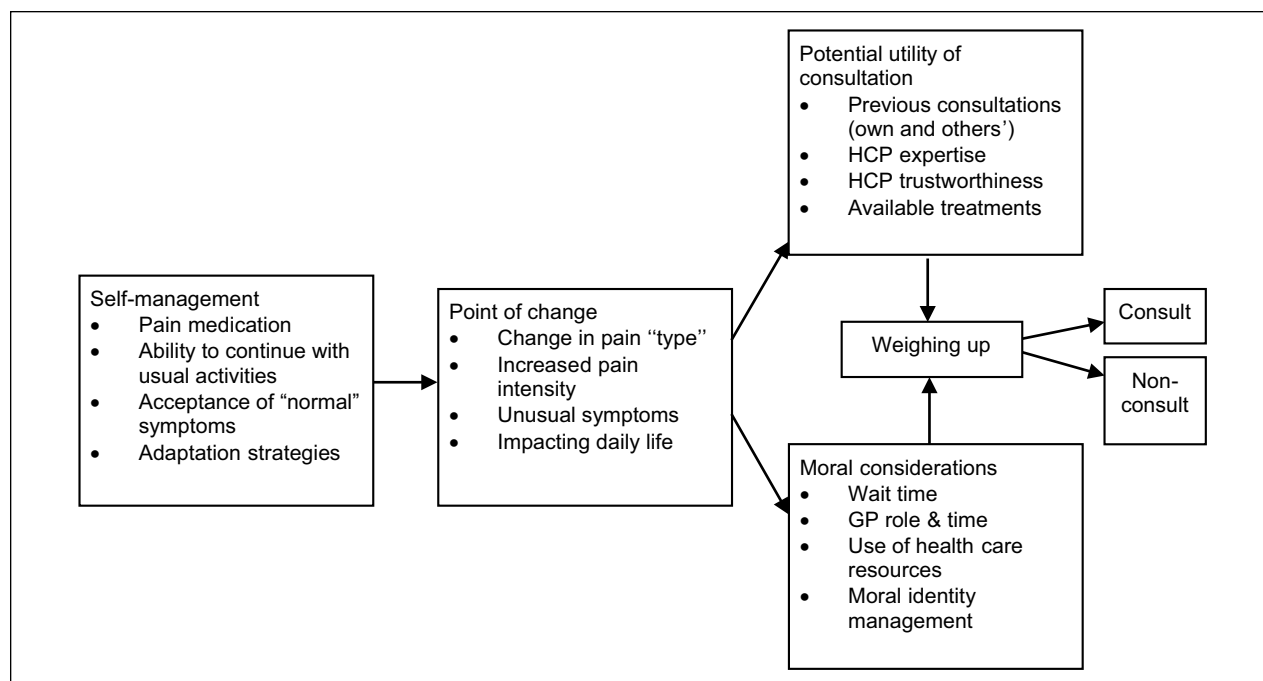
Self-management
- Pain medication
- Ability to continue with usual activities
- Acceptance of "normal" symptoms
- Adaptation strategies

Point of change
- Change in pain ''type''
- Increased pain intensity
- Unusual symptoms
- Impacting daily life

Potential utility of consultation
- Previous consultations (own and others')
- HCP expertise
- HCP trustworthiness
- Available treatments

Moral considerations
- Wait time
- GP role & time
- Use of health care resources
- Moral identity management

Weighing up

Consult

Non-consult